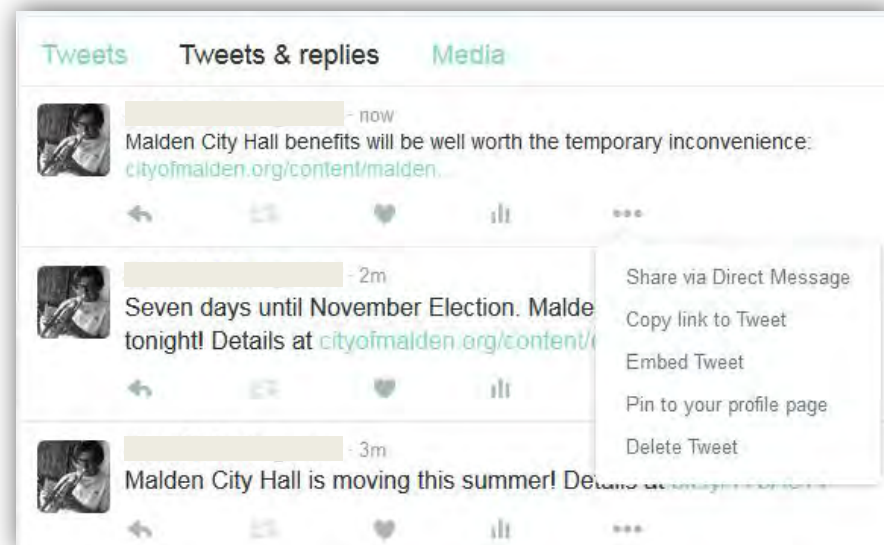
Tweets Tweets & replies Media

· now
Malden City Hall benefits will be well worth the temporary inconvenience: cityofmalden.org/content/malden...

· 2m
Seven days until November Election. Malde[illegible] tonight! Details at cityofmalden.org/content/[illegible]

Share via Direct Message
Copy link to Tweet
Embed Tweet
Pin to your profile page
Delete Tweet

· 3m
Malden City Hall is moving this summer! Det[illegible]